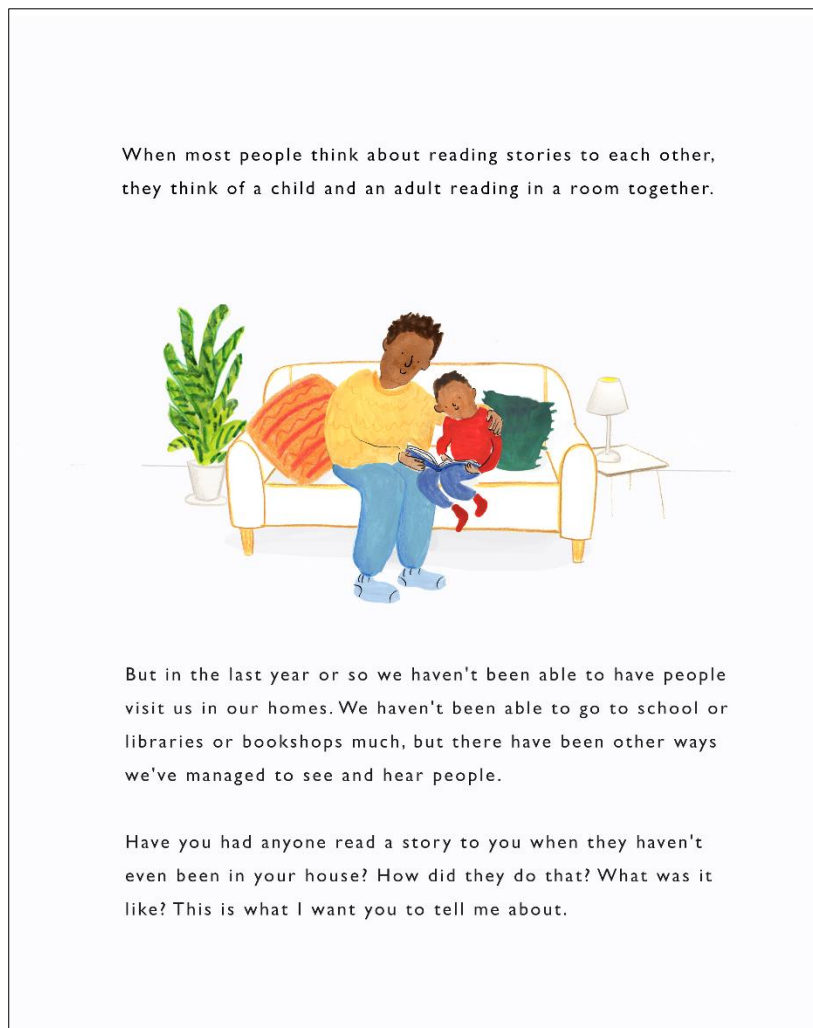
When most people think about reading stories to each other, they think of a child and an adult reading in a room together.

But in the last year or so we haven't been able to have people visit us in our homes. We haven't been able to go to school or libraries or bookshops much, but there have been other ways we've managed to see and hear people.

Have you had anyone read a story to you when they haven't even been in your house? How did they do that? What was it like? This is what I want you to tell me about.